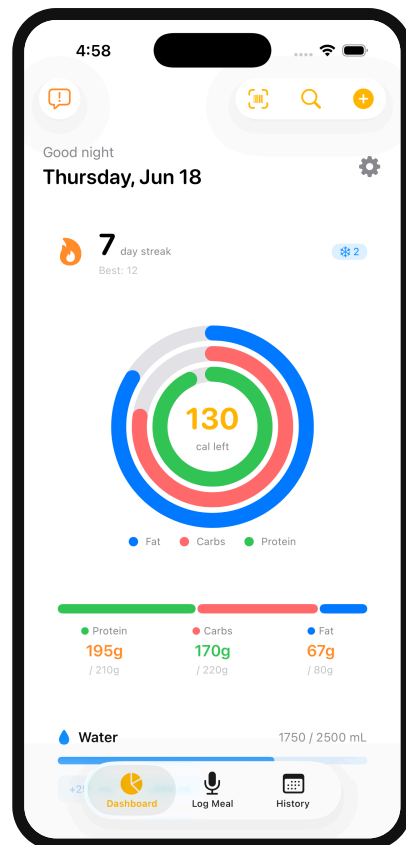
4:58

Good night
Thursday, Jun 18

7 day streak
Best: 12

2

130
cal left

Fat Carbs Protein

Protein
195g
/ 210g

Carbs
170g
/ 220g

Fat
67g
/ 80g

Water
1750 / 2500 mL

+2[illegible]

Dashboard
Log Meal
History